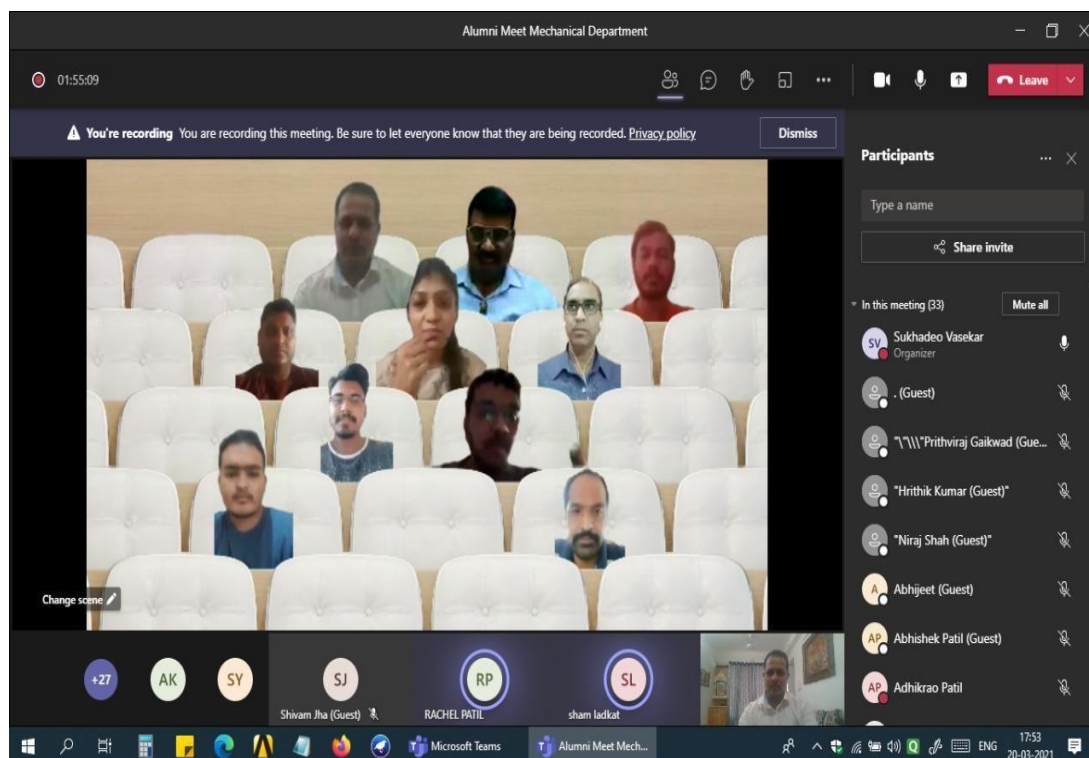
Alumni Meet Mechanical Department

01:55:09

Leave

You're recording You are recording this meeting. Be sure to let everyone know that they are being recorded. Privacy policy

Dismiss

Participants

Type a name

Share invite

In this meeting (33)

Mute all

SV Sukhadeo Vasekar
Organizer

. (Guest)

"\"\\\"Prithviraj Gaikwad (Gue...

"Hrithik Kumar (Guest)"

"Niraj Shah (Guest)"

A Abhijeet (Guest)

AP Abhishek Patil (Guest)

AP Adhikrao Patil

Change scene

+27

AK

SY

SJ
Shivam Jha (Guest)

RP
RACHEL PATIL

SL
sham ladkat

Microsoft Teams

Alumni Meet Mech...

ENG

17:53
20-03-2021